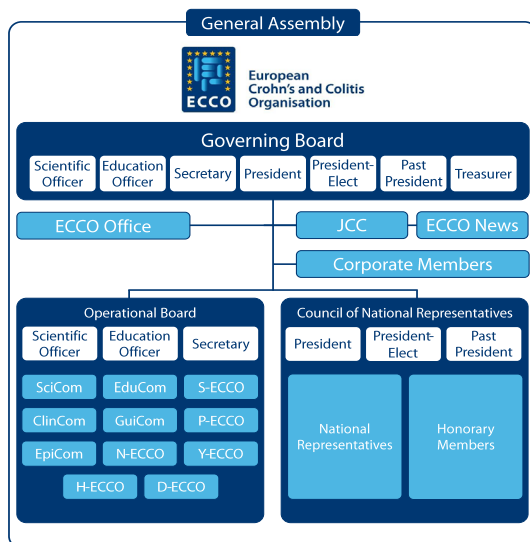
General Assembly

ECCO

European Crohn's and Colitis Organisation

Governing Board

Scientific Officer
Education Officer
Secretary
President
President-Elect
Past President
Treasurer

ECCO Office
JCC
ECCO News
Corporate Members

Operational Board

Scientific Officer
Education Officer
Secretary

SciCom
EduCom
S-ECCO
ClinCom
GuiCom
P-ECCO
EpiCom
N-ECCO
Y-ECCO
H-ECCO
D-ECCO

Council of National Representatives

President
President-Elect
Past President

National Representatives
Honorary Members